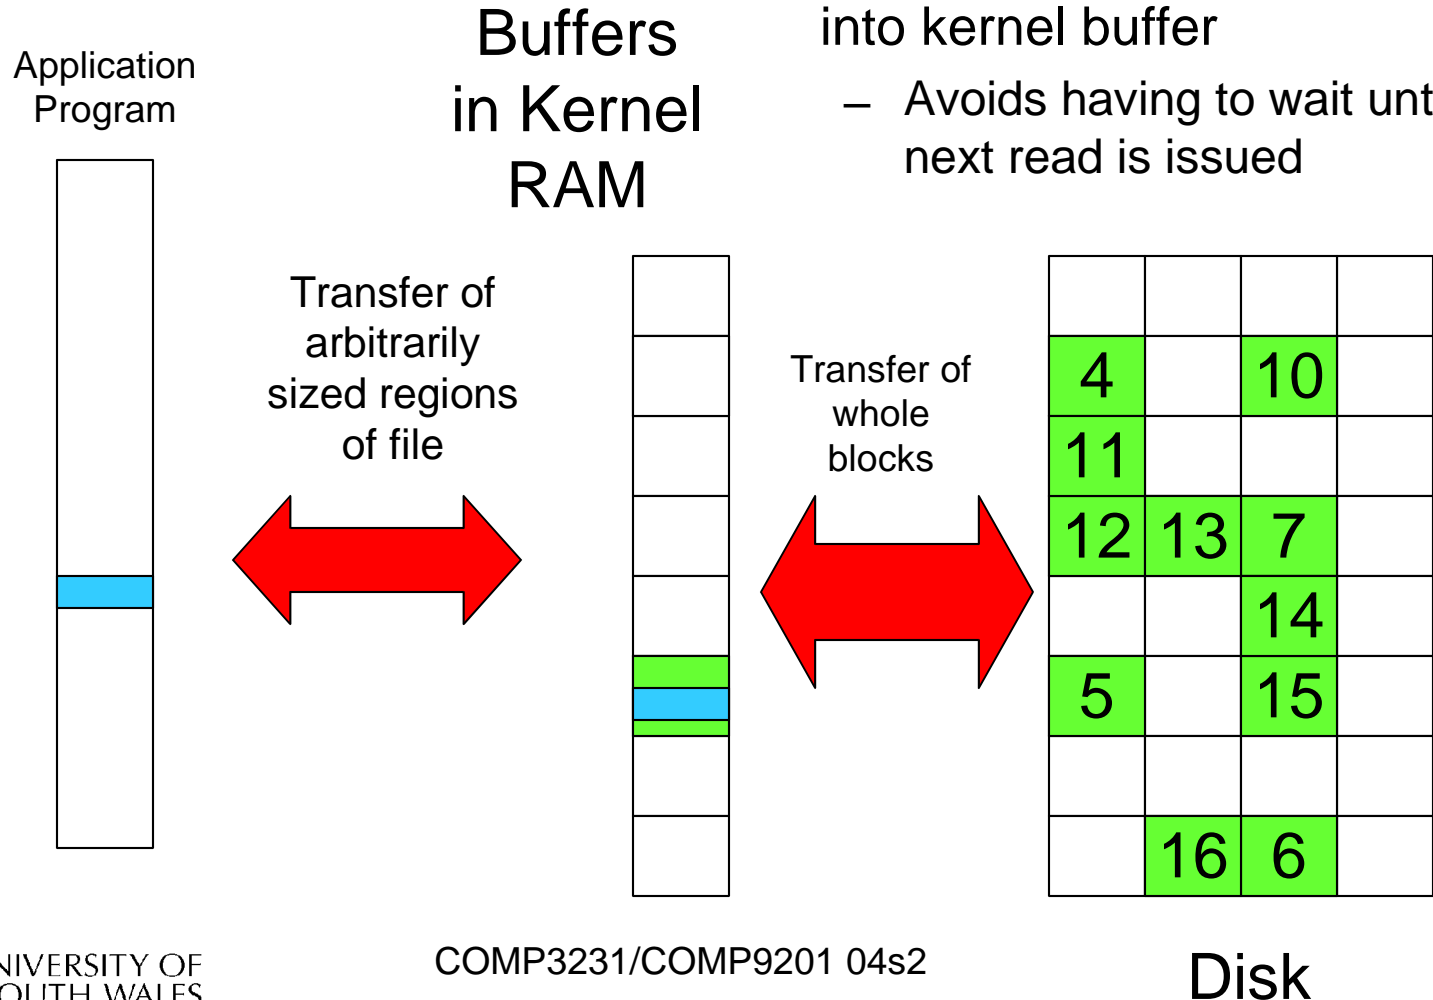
Application Program

Buffers in Kernel RAM

into kernel buffer

– Avoids having to wait unt next read is issued

Transfer of arbitrarily sized regions of file

Transfer of whole blocks

| | | | |
|---|---|---|---|
| | | | |
| 4 | | 10 | |
| 11 | | | |
| 12 | 13 | 7 | |
| | | 14 | |
| 5 | | 15 | |
| | | | |
| | 16 | 6 | |

NIVERSITY OF
OUTH WALES

COMP3231/COMP9201 04s2

Disk